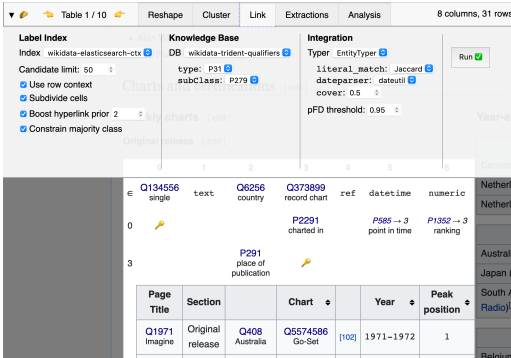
Table 1 / 10

Reshape | Cluster | Link | Extractions | Analysis

8 columns, 31 rows

Label Index
Index wikidata-elasticsearch-ctx
Candidate limit: 50
Use row context
Subdivide cells
Boost hyperlink prior 2
Constrain majority class

Knowledge Base
DB wikidata-trident-qualifiers
type: P31
subClass: P279

Integration
Typer EntityTyper
literal_match: Jaccard
dateparser: dateutil
cover: 0.5
pFD threshold: 0.95

Run

Charts and certifications
Weekly charts [edit]
Original release [edit]
Year-end

| | 0 | 1 | 2 | 3 | 4 | 5 | 6 |
|---|---|---|---|---|---|---|---|
| ∈ | Q134556 single | text | Q6256 country | Q373899 record chart | ref | datetime | numeric |
| 0 | | | | P2291 charted in | | P585 → 3 point in time | P1352 → 3 ranking |
| 3 | | | P291 place of publication | | | | |

| Page Title | Section | | Chart | | Year | Peak position |
|---|---|---|---|---|---|---|
| Q1971 Imagine | Original release | Q408 Australia | Q5574586 Go-Set | [102] | 1971–1972 | 1 |

Chart
Netherl
Netherl
Austral
Japan (
South A
Radio)
Belgium